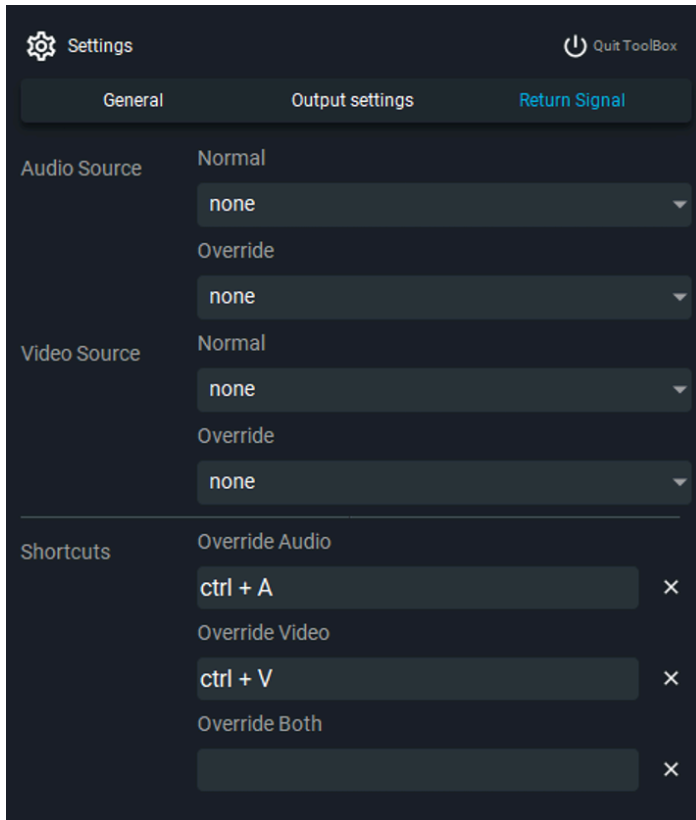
Settings

Quit ToolBox

General | Output settings | Return Signal

Audio Source

Normal

none

Override

none

Video Source

Normal

none

Override

none

Shortcuts

Override Audio

ctrl + A

×

Override Video

ctrl + V

×

Override Both

×